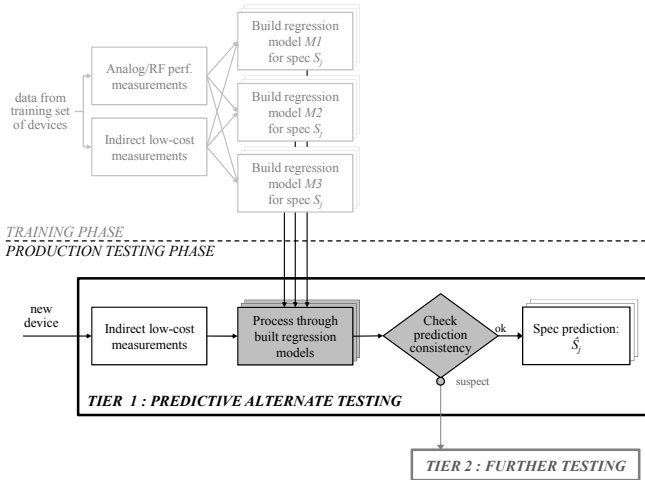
data from training set of devices

Analog/RF perf. measurements

Indirect low-cost measurements

Build regression model $M1$ for spec $S_j$

Build regression model $M2$ for spec $S_j$

Build regression model $M3$ for spec $S_j$

TRAINING PHASE

PRODUCTION TESTING PHASE

new device

Indirect low-cost measurements

Process through built regression models

Check prediction consistency

ok

Spec prediction: $\hat{S}_j$

suspect

TIER 1 : PREDICTIVE ALTERNATE TESTING

TIER 2 : FURTHER TESTING